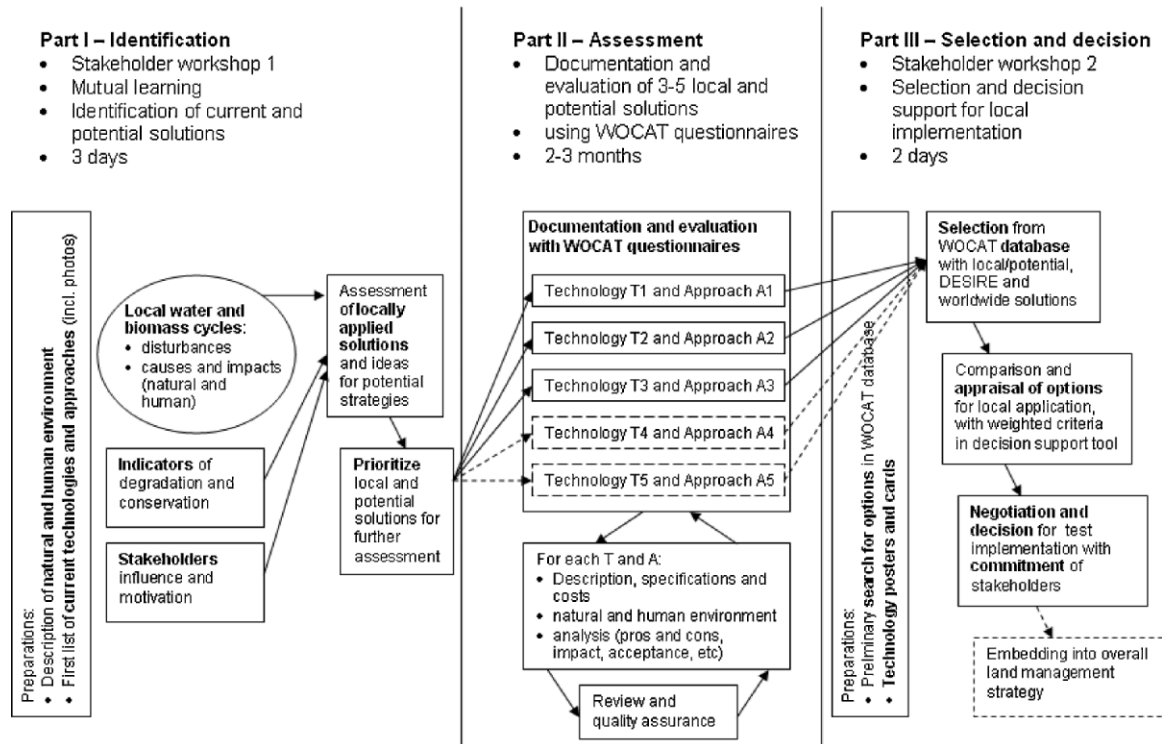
Part I – Identification
• Stakeholder workshop 1
• Mutual learning
• Identification of current and potential solutions
• 3 days

Part II – Assessment
• Documentation and evaluation of 3-5 local and potential solutions
• using WOCAT questionnaires
• 2-3 months

Part III – Selection and decision
• Stakeholder workshop 2
• Selection and decision support for local implementation
• 2 days

Preparations:
• Description of natural and human environment
• First list of current technologies and approaches (incl. photos)

Local water and biomass cycles:
• disturbances
• causes and impacts (natural and human)

Indicators of degradation and conservation

Stakeholders influence and motivation

Assessment of locally applied solutions and ideas for potential strategies

Prioritize local and potential solutions for further assessment

Documentation and evaluation with WOCAT questionnaires

Technology T1 and Approach A1

Technology T2 and Approach A2

Technology T3 and Approach A3

Technology T4 and Approach A4

Technology T5 and Approach A5

For each T and A:
• Description, specifications and costs
• natural and human environment
• analysis (pros and cons, impact, acceptance, etc)

Review and quality assurance

Preparations:
• Preliminary search for options in WOCAT database
• Technology posters and cards

Selection from WOCAT database with local/potential, DESIRE and worldwide solutions

Comparison and appraisal of options for local application, with weighted criteria in decision support tool

Negotiation and decision for test implementation with commitment of stakeholders

Embedding into overall land management strategy